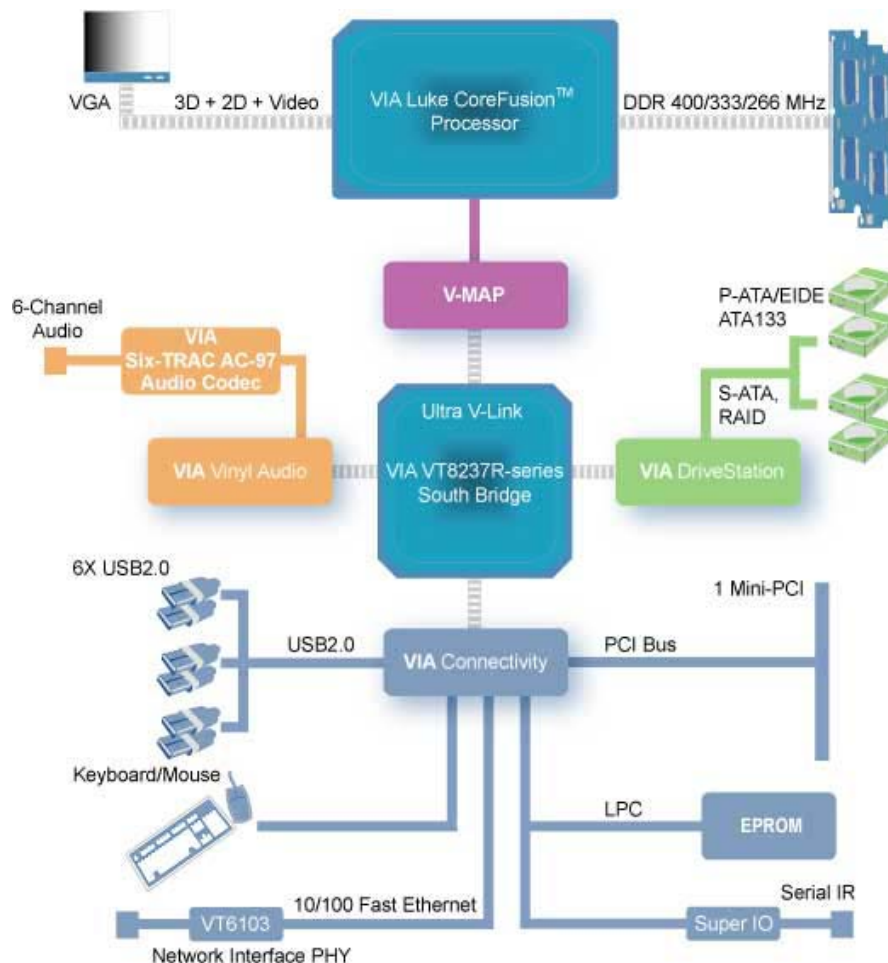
VGA

3D + 2D + Video

VIA Luke CoreFusion™ Processor

DDR 400/333/266 MHz

V-MAP

6-Channel Audio

VIA Six-TRAC AC-97 Audio Codec

P-ATA/EIDE ATA133

S-ATA, RAID

Ultra V-Link

VIA Vinyl Audio

VIA VT8237R-series South Bridge

VIA DriveStation

6X USB2.0

1 Mini-PCI

USB2.0

VIA Connectivity

PCI Bus

Keyboard/Mouse

LPC

EPROM

10/100 Fast Ethernet

Serial IR

VT6103

Super IO

Network Interface PHY